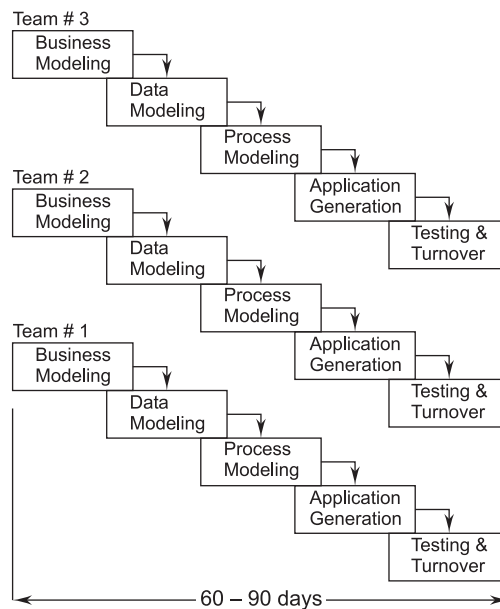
Team # 3

Business Modeling

Data Modeling

Process Modeling

Application Generation

Testing & Turnover

Team # 2

Business Modeling

Data Modeling

Process Modeling

Application Generation

Testing & Turnover

Team # 1

Business Modeling

Data Modeling

Process Modeling

Application Generation

Testing & Turnover

60 – 90 days